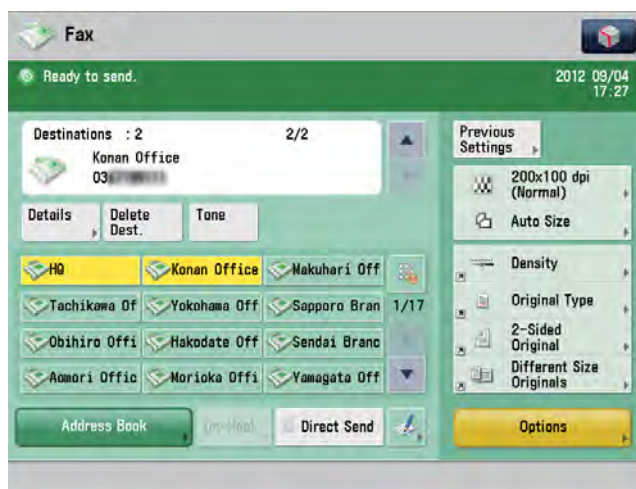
Fax

Ready to send.

2012 09/04 17:27

Destinations : 2

2/2

Konan Office

03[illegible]

Details

Delete Dest.

Tone

Previous Settings

200x100 dpi (Normal)

Auto Size

HQ

Konan Office

Makuhari Off

Tachikawa Of

Yokohama Off

Sapporo Bran

1/17

Obihiro Offi

Hakodate Off

Sendai Branc

Aomori Offic

Morioka Offi

Yamagata Off

Density

Original Type

2-Sided Original

Different Size Originals

Address Book

On-Hook

Direct Send

Options